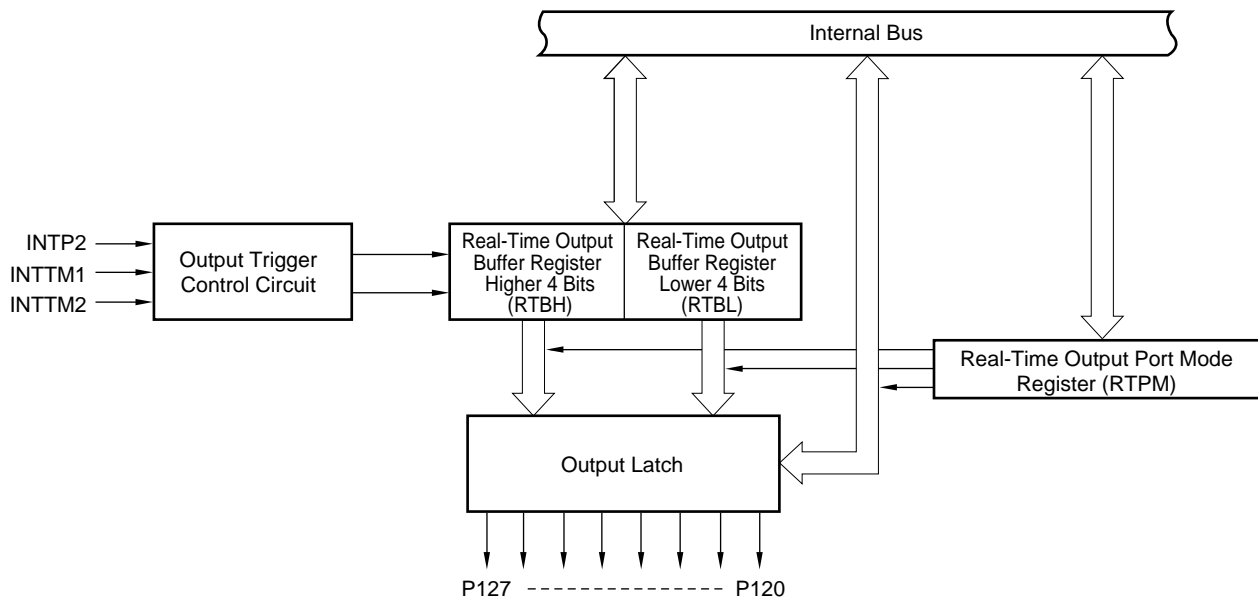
Internal Bus

INTP2
INTTM1
INTTM2

Output Trigger Control Circuit

Real-Time Output Buffer Register Higher 4 Bits (RTBH)

Real-Time Output Buffer Register Lower 4 Bits (RTBL)

Real-Time Output Port Mode Register (RTPM)

Output Latch

P127 --------------- P120